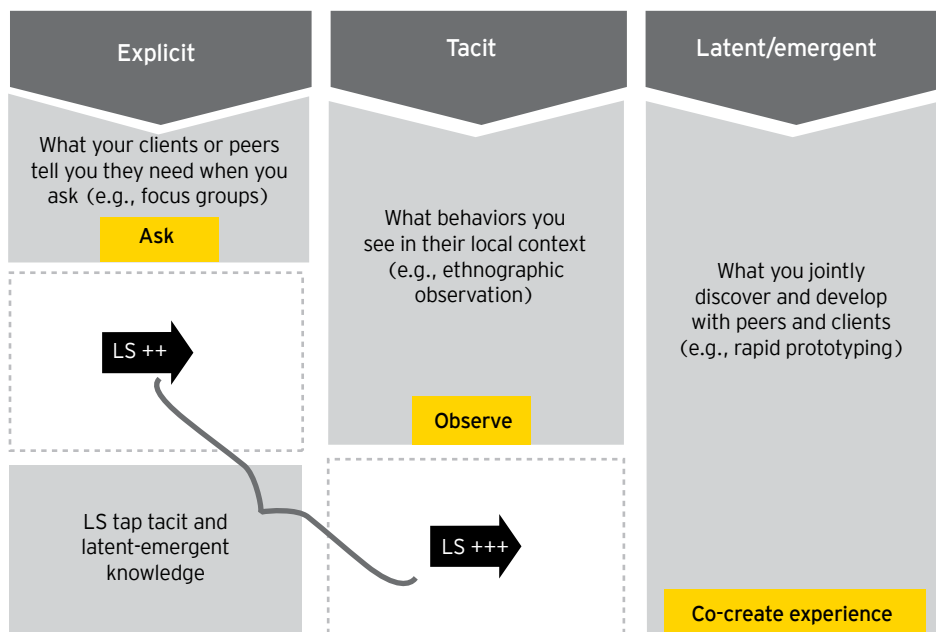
Explicit

What your clients or peers tell you they need when you ask (e.g., focus groups)

Ask

LS ++

LS tap tacit and latent-emergent knowledge

Tacit

What behaviors you see in their local context (e.g., ethnographic observation)

Observe

LS +++

Latent/emergent

What you jointly discover and develop with peers and clients (e.g., rapid prototyping)

Co-create experience